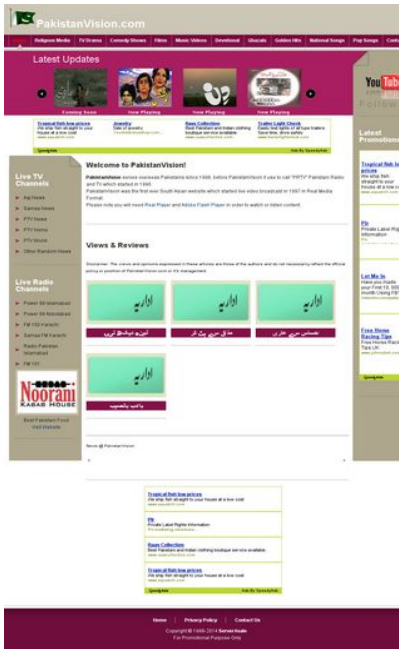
PakistanVision.com

Religious Media | TV Drama | Comedy Shows | Films | Music Videos | Devotional | Ghazals | Golden Hits | National Songs | Pop Songs | Cont

Latest Updates

Coming Soon | Now Playing | Now Playing | Now Playing

Tropical fish low prices | Jewelry | Raan Collection | Trailer Light Check

Live TV Channels

Aaj News
Samaa News
PTV News
PTV News
PTV Sports
Other Pakistani News

Live Radio Channels

Power 99 Islamabad
Power 99 Abbottabad
FM 103 Karachi
Samaa FM Karachi
Radio Pakistan Islamabad
FM 101

Nooranі KABAB HOUSE

Best Pakistani Food
Visit Website

Welcome to PakistanVision!

PakistanVision serves overseas Pakistanis since 1996, before PakistanVision it use to call "PRTV" Pakistan Radio and TV which started in 1995.
PakistanVision was the first ever South Asian website which started live video broadcast in 1997 in Real Media Format.
Please note you will need Real Player and Adobe Flash Player in order to watch or listen content.

Views & Reviews

Disclaimer: The views and opinions expressed in these articles are those of the authors and do not necessarily reflect the official policy or position of PakistanVision.com or it's management.

اداریہ
اداریہ
اداریہ
اداریہ

YouTube
Follow

Latest Promotions

Tropical fish low prices
We ship fish straight to your house at a low cost

Fit
Private Label Rights Information

Let Me In
Have you made your First 10,000 month Using PR?

Free Horse Racing Tips
Free Horse Racing Tips UK

News @ PakistanVision

Tropical fish low prices
We ship fish straight to your house at a low cost

Fit
Private Label Rights Information

Raan Collection
Best Pakistani and Indian clothing boutique service available.

Tropical fish low prices
We ship fish straight to your house at a low cost

Home | Privacy Policy | Contact Us
Copyright © 1995-2014 Sanwal Media
For Promotional Purpose Only